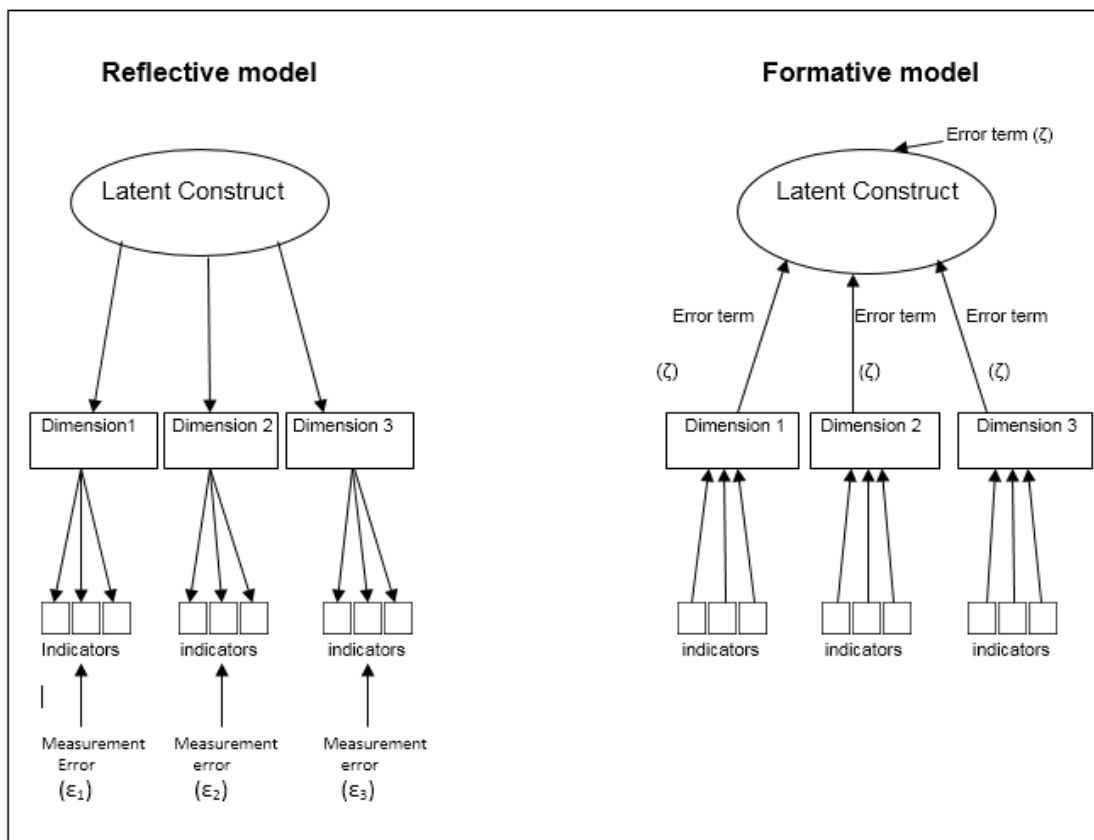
Reflective model

Latent Construct

Dimension1

Dimension 2

Dimension 3

Indicators

indicators

indicators

Measurement Error $(\varepsilon_1)$

Measurement error $(\varepsilon_2)$

Measurement error $(\varepsilon_3)$

Formative model

Error term $(\zeta)$

Latent Construct

Error term

$(\zeta)$

Error term

$(\zeta)$

Error term

$(\zeta)$

Dimension 1

Dimension 2

Dimension 3

indicators

indicators

indicators